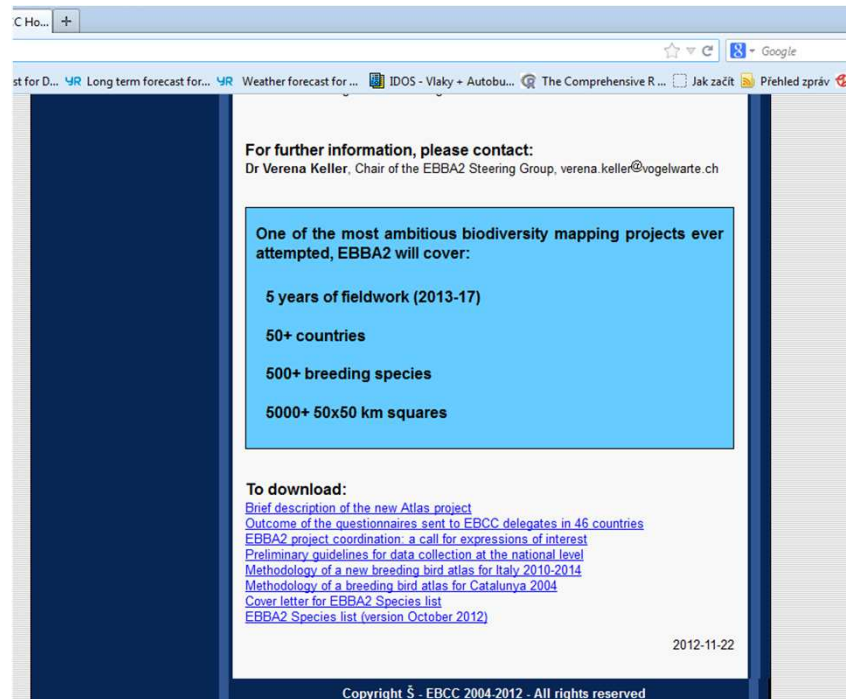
C Ho... +

Google

st for D... YR Long term forecast for... YR Weather forecast for ... IDOS - Vlaky + Autobu... The Comprehensive R ... Jak začít Přehled zpráv

For further information, please contact:
Dr Verena Keller, Chair of the EBBA2 Steering Group, verena.keller@vogelwarte.ch

One of the most ambitious biodiversity mapping projects ever attempted, EBBA2 will cover:

5 years of fieldwork (2013-17)

50+ countries

500+ breeding species

5000+ 50x50 km squares

To download:
Brief description of the new Atlas project
Outcome of the questionnaires sent to EBCC delegates in 46 countries
EBBA2 project coordination: a call for expressions of interest
Preliminary guidelines for data collection at the national level
Methodology of a new breeding bird atlas for Italy 2010-2014
Methodology of a breeding bird atlas for Catalunya 2004
Cover letter for EBBA2 Species list
EBBA2 Species list (version October 2012)

2012-11-22

Copyright Š - EBCC 2004-2012 - All rights reserved